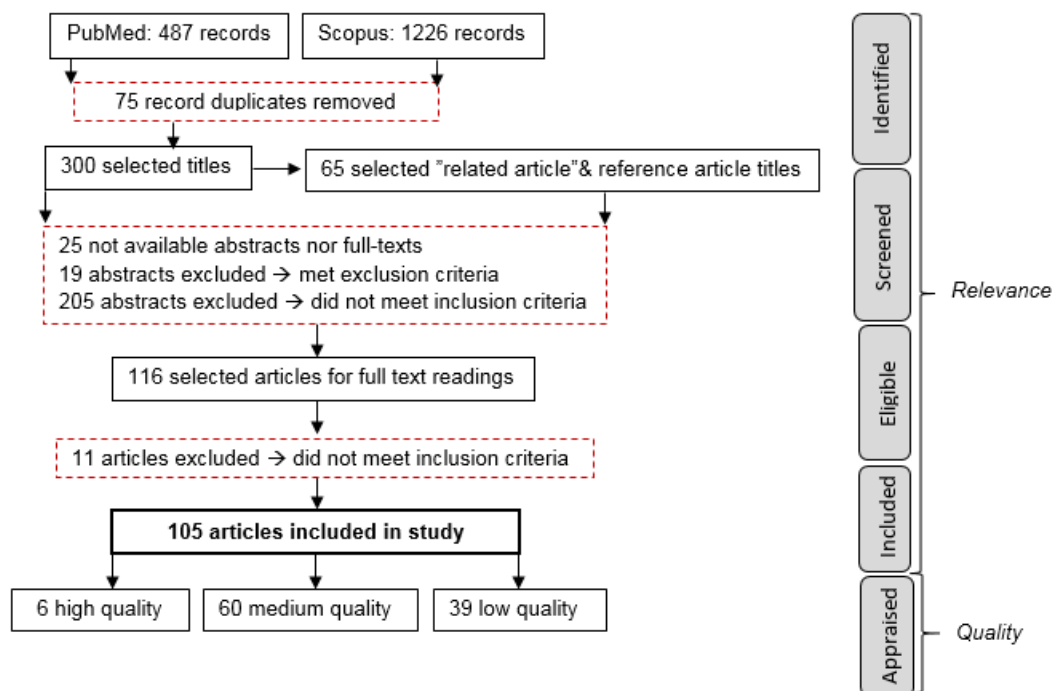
PubMed: 487 records

Scopus: 1226 records

75 record duplicates removed

300 selected titles

65 selected "related article"& reference article titles

25 not available abstracts nor full-texts
19 abstracts excluded → met exclusion criteria
205 abstracts excluded → did not meet inclusion criteria

116 selected articles for full text readings

11 articles excluded → did not meet inclusion criteria

**105 articles included in study**

6 high quality

60 medium quality

39 low quality

Identified

Screened

Eligible

Included

Appraised

Relevance

Quality